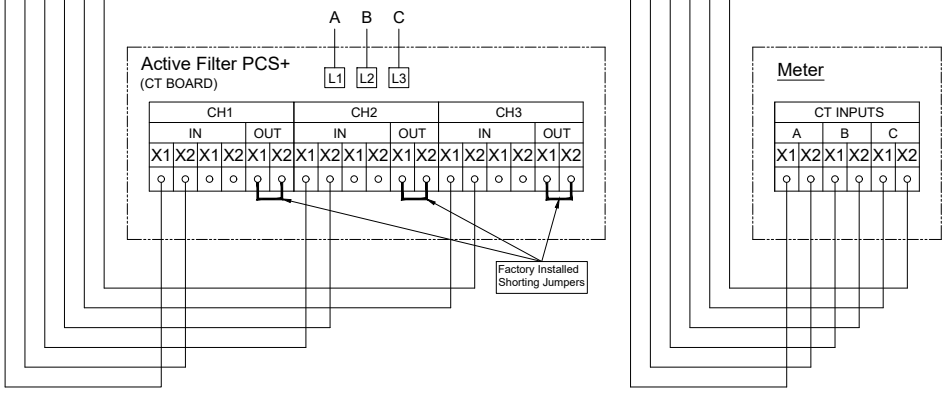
A B C

L1 L2 L3

Active Filter PCS+
(CT BOARD)

| CH1 | | | | | | CH2 | | | | | | CH3 | | | | | |
|---|---|---|---|---|---|---|---|---|---|---|---|---|---|---|---|---|---|
| IN | | | | OUT | | IN | | | | OUT | | IN | | | | OUT | |
| X1 | X2 | X1 | X2 | X1 | X2 | X1 | X2 | X1 | X2 | X1 | X2 | X1 | X2 | X1 | X2 | X1 | X2 |

Factory Installed Shorting Jumpers

Meter

| CT INPUTS | | | | | |
|---|---|---|---|---|---|
| A | | B | | C | |
| X1 | X2 | X1 | X2 | X1 | X2 |